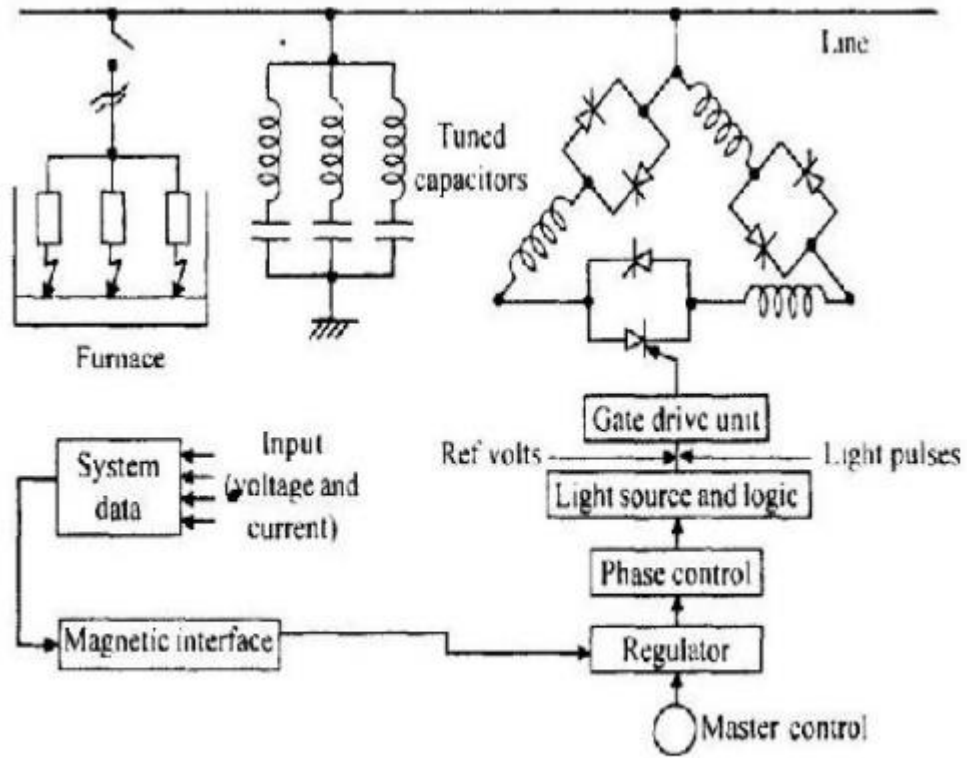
Line

Tuned capacitors

Furnace

Gate drive unit

Ref volts

Light pulses

Light source and logic

System data

Input (voltage and current)

Phase control

Magnetic interface

Regulator

Master control